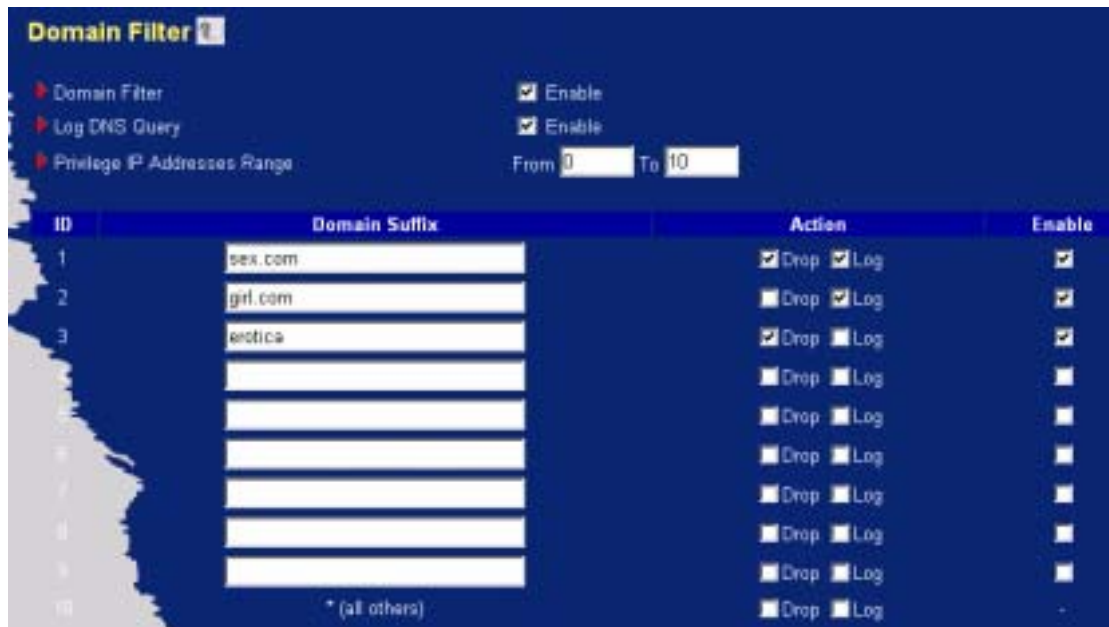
Domain Filter

Domain Filter ☑ Enable
Log DNS Query ☑ Enable
Privilege IP Addresses Range From 0 To 10

| ID | Domain Suffix | Action | Enable |
|---|---|---|---|
| 1 | sex.com | ☑ Drop ☑ Log | ☑ |
| 2 | girl.com | ☐ Drop ☑ Log | ☑ |
| 3 | erotica | ☑ Drop ☐ Log | ☑ |
| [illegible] | | ☐ Drop ☐ Log | ☐ |
| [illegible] | | ☐ Drop ☐ Log | ☐ |
| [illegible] | | ☐ Drop ☐ Log | ☐ |
| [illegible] | | ☐ Drop ☐ Log | ☐ |
| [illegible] | | ☐ Drop ☐ Log | ☐ |
| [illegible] | | ☐ Drop ☐ Log | ☐ |
| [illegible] | * (all others) | ☐ Drop ☐ Log | - |